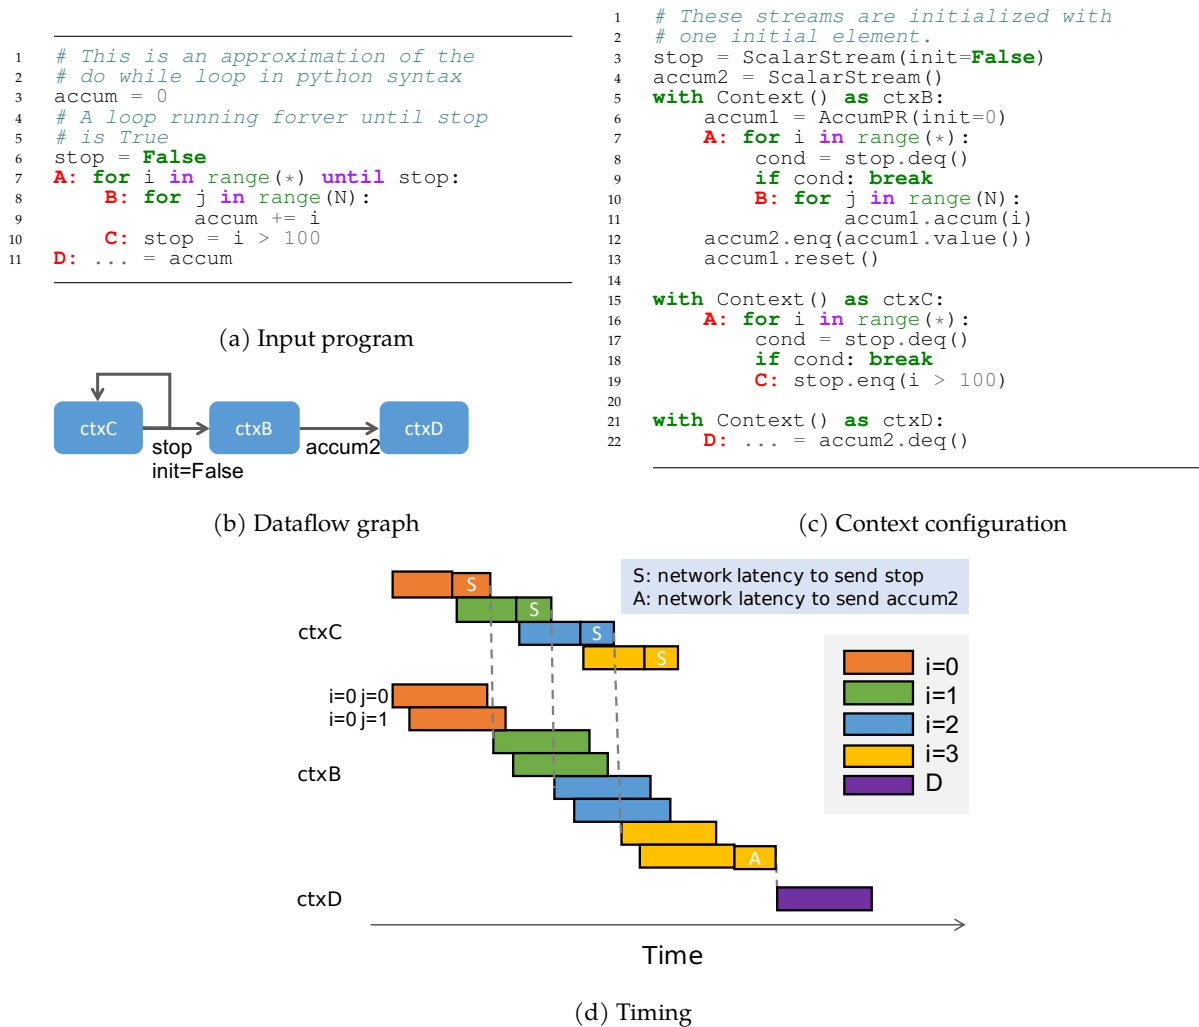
1 # This is an approximation of the
2 # do while loop in python syntax
3 accum = 0
4 # A loop running forver until stop
5 # is True
6 stop = False
7 A: for i in range(*) until stop:
8 B: for j in range(N):
9 accum += i
10 C: stop = i > 100
11 D: ... = accum

(a) Input program

ctxC
stop
init=False
ctxB
accum2
ctxD

(b) Dataflow graph

1 # These streams are initialized with
2 # one initial element.
3 stop = ScalarStream(init=False)
4 accum2 = ScalarStream()
5 with Context() as ctxB:
6 accum1 = AccumPR(init=0)
7 A: for i in range(*):
8 cond = stop.deq()
9 if cond: break
10 B: for j in range(N):
11 accum1.accum(i)
12 accum2.enq(accum1.value())
13 accum1.reset()
14
15 with Context() as ctxC:
16 A: for i in range(*):
17 cond = stop.deq()
18 if cond: break
19 C: stop.enq(i > 100)
20
21 with Context() as ctxD:
22 D: ... = accum2.deq()

(c) Context configuration

S: network latency to send stop
A: network latency to send accum2

ctxC
S
S
S
S

i=0
i=1
i=2
i=3
D

i=0 j=0
i=0 j=1
ctxB
A
ctxD

Time

(d) Timing